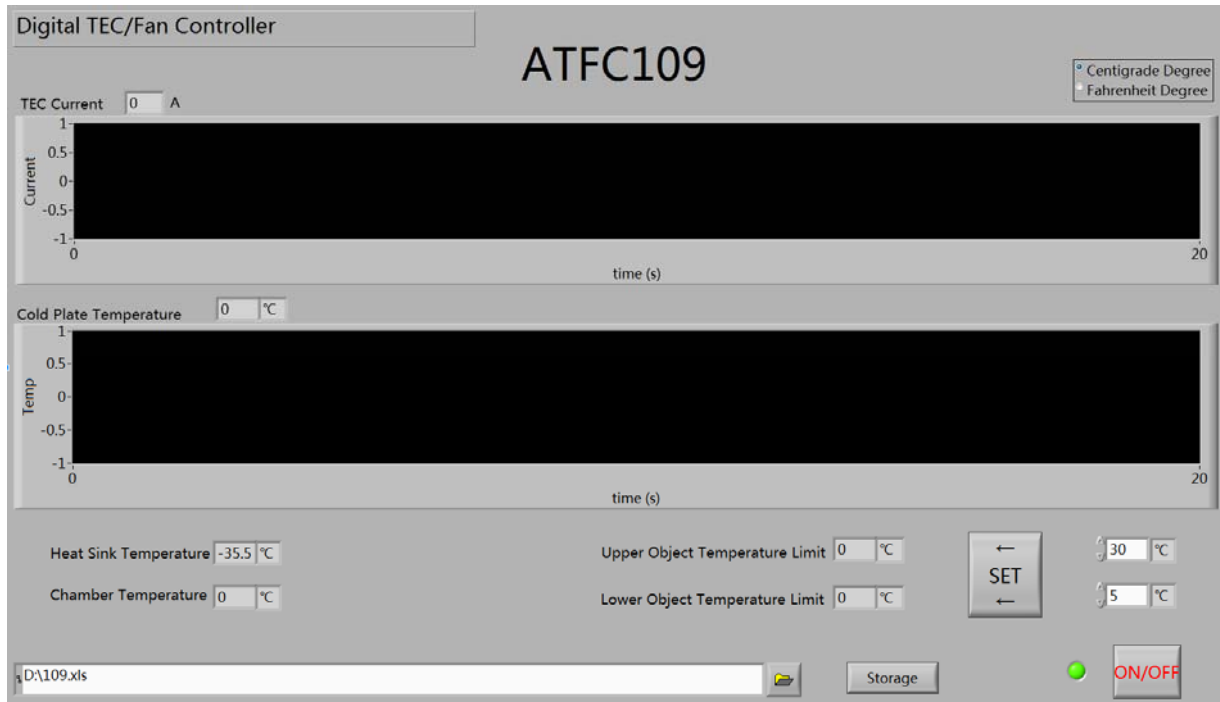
Digital TEC/Fan Controller

ATFC109

Centigrade Degree
Fahrenheit Degree

TEC Current 0 A

Current
1
0.5
0
-0.5
-1
0
20
time (s)

Cold Plate Temperature 0 ℃

Temp
1
0.5
0
-0.5
-1
0
20
time (s)

Heat Sink Temperature -35.5 ℃

Chamber Temperature 0 ℃

Upper Object Temperature Limit 0 ℃

Lower Object Temperature Limit 0 ℃

←
SET
←

30 ℃

5 ℃

D:\109.xls

Storage

ON/OFF